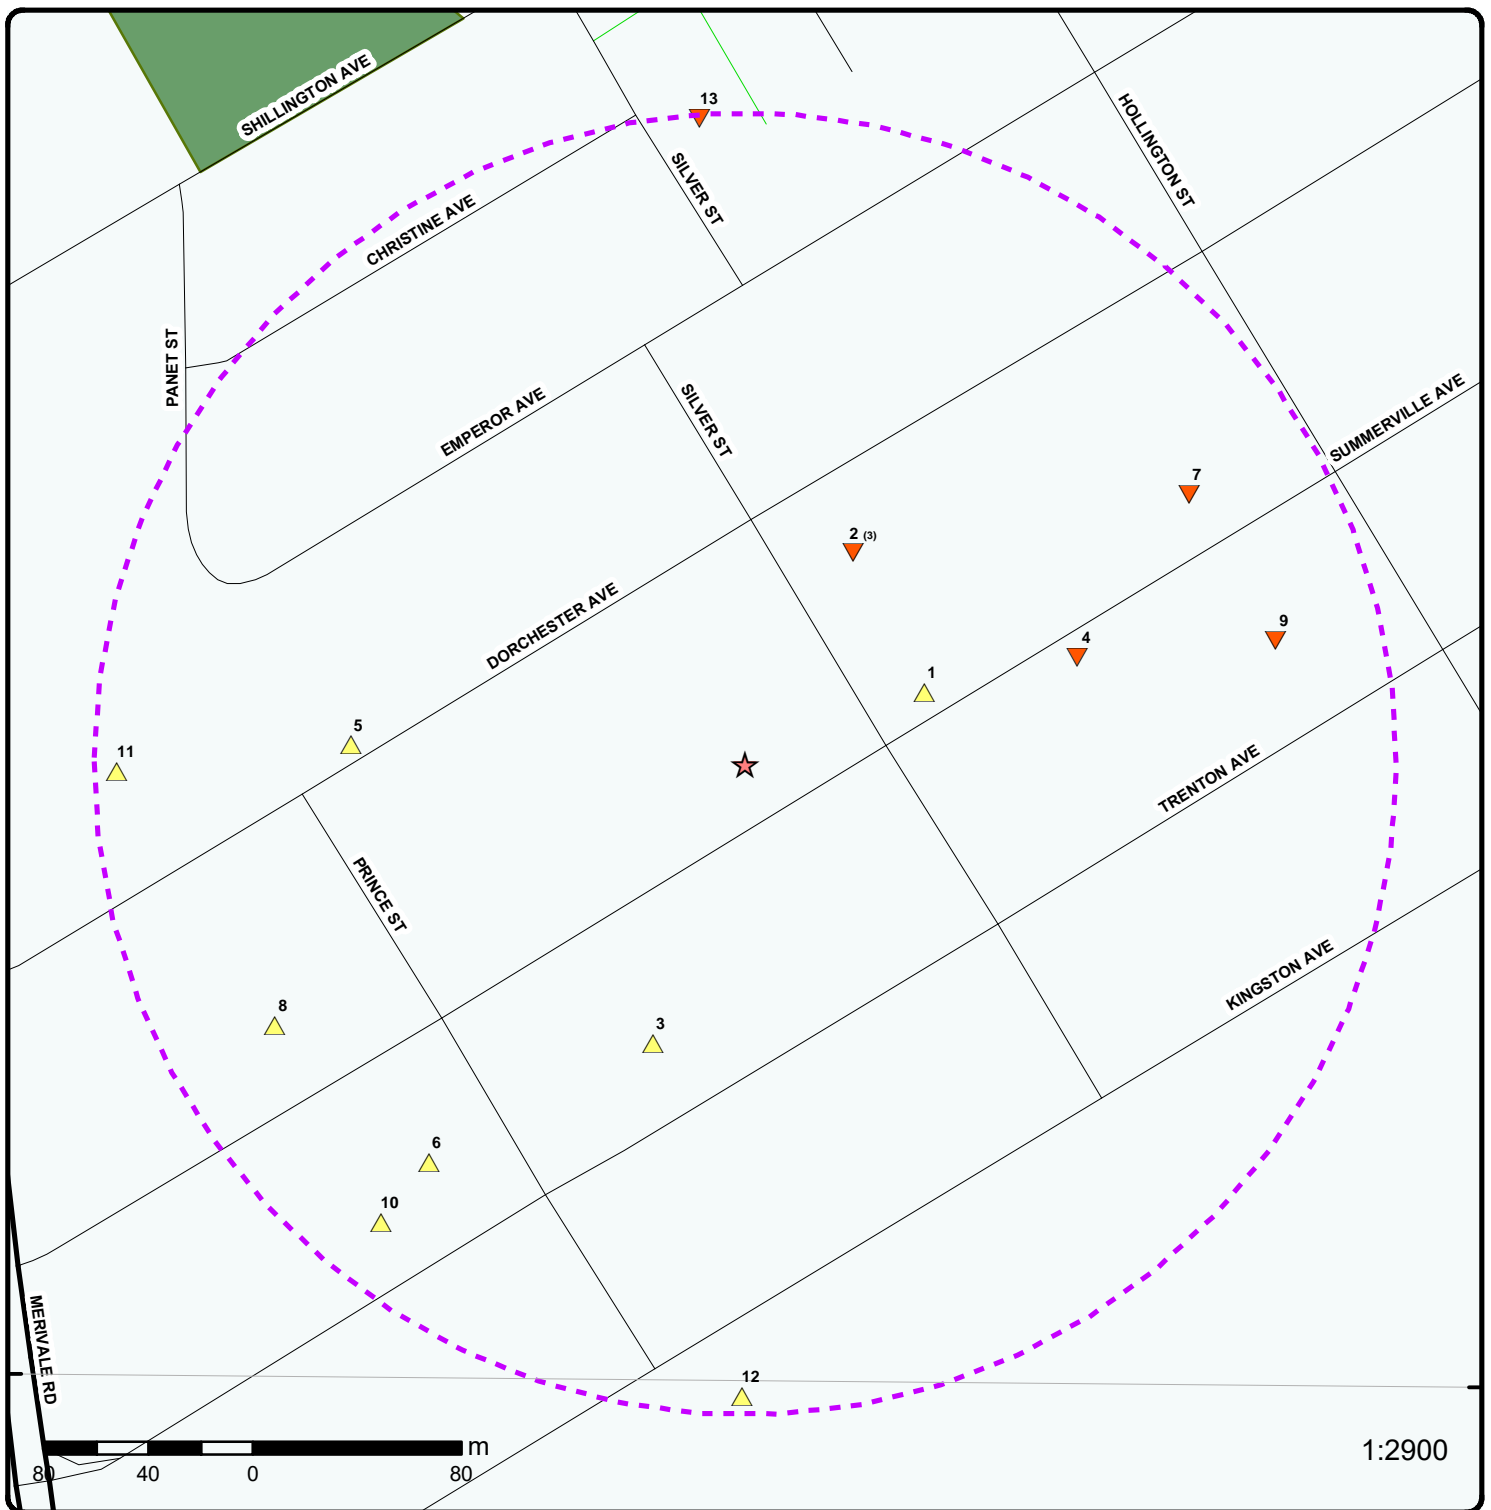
SHILLINGTON AVE
13
CHRISTINE AVE
SILVER ST
HOLLINGTON ST
PANET ST
EMPEROR AVE
SILVER ST
SUMMERVILLE AVE
7
2 (3)
DORCHESTER AVE
4
9
1
11
5
TRENTON AVE
PRINCE ST
KINGSTON AVE
8
3
6
10
MERIVALE RD
12
m
80
40
0
80
1:2900